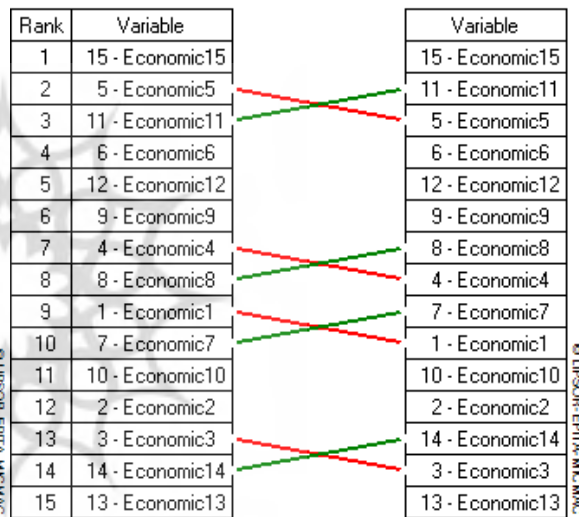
| Rank | Variable |
|---|---|
| 1 | 15 - Economic15 |
| 2 | 5 - Economic5 |
| 3 | 11 - Economic11 |
| 4 | 6 - Economic6 |
| 5 | 12 - Economic12 |
| 6 | 9 - Economic9 |
| 7 | 4 - Economic4 |
| 8 | 8 - Economic8 |
| 9 | 1 - Economic1 |
| 10 | 7 - Economic7 |
| 11 | 10 - Economic10 |
| 12 | 2 - Economic2 |
| 13 | 3 - Economic3 |
| 14 | 14 - Economic14 |
| 15 | 13 - Economic13 |

| Variable |
|---|
| 15 - Economic15 |
| 11 - Economic11 |
| 5 - Economic5 |
| 6 - Economic6 |
| 12 - Economic12 |
| 9 - Economic9 |
| 8 - Economic8 |
| 4 - Economic4 |
| 7 - Economic7 |
| 1 - Economic1 |
| 10 - Economic10 |
| 2 - Economic2 |
| 14 - Economic14 |
| 3 - Economic3 |
| 13 - Economic13 |